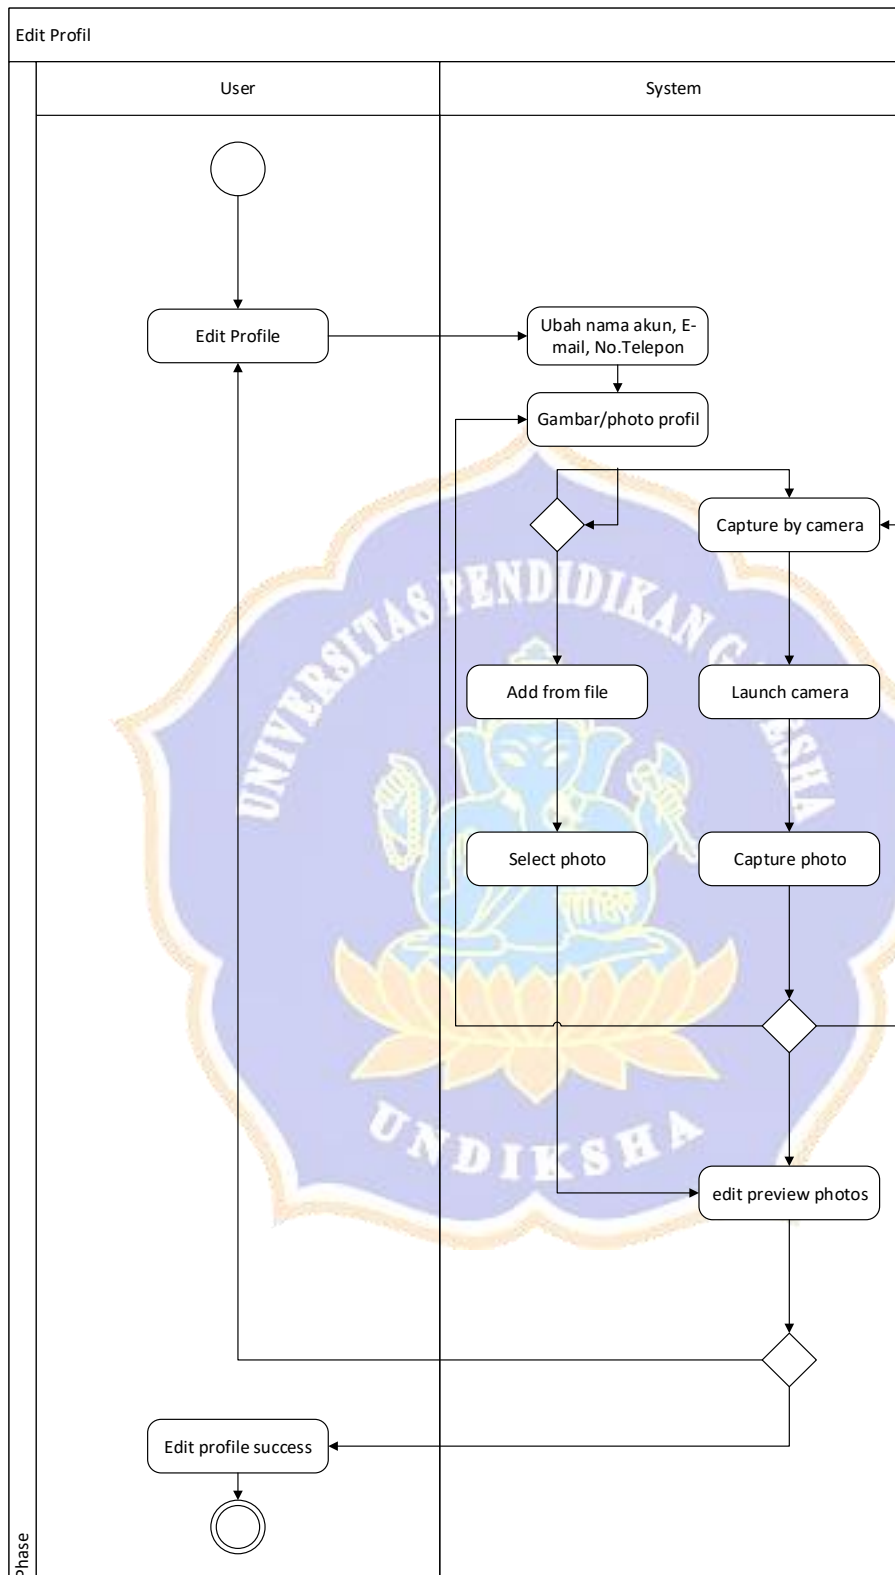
Edit Profil

User

System

Edit Profile

Ubah nama akun, E-mail, No.Telepon

Gambar/photo profil

Capture by camera

Add from file

Launch camera

Select photo

Capture photo

UNIVERSITAS PENDIDIKAN GANESHA

UNDIKSHA

edit preview photos

Edit profile success

Phase